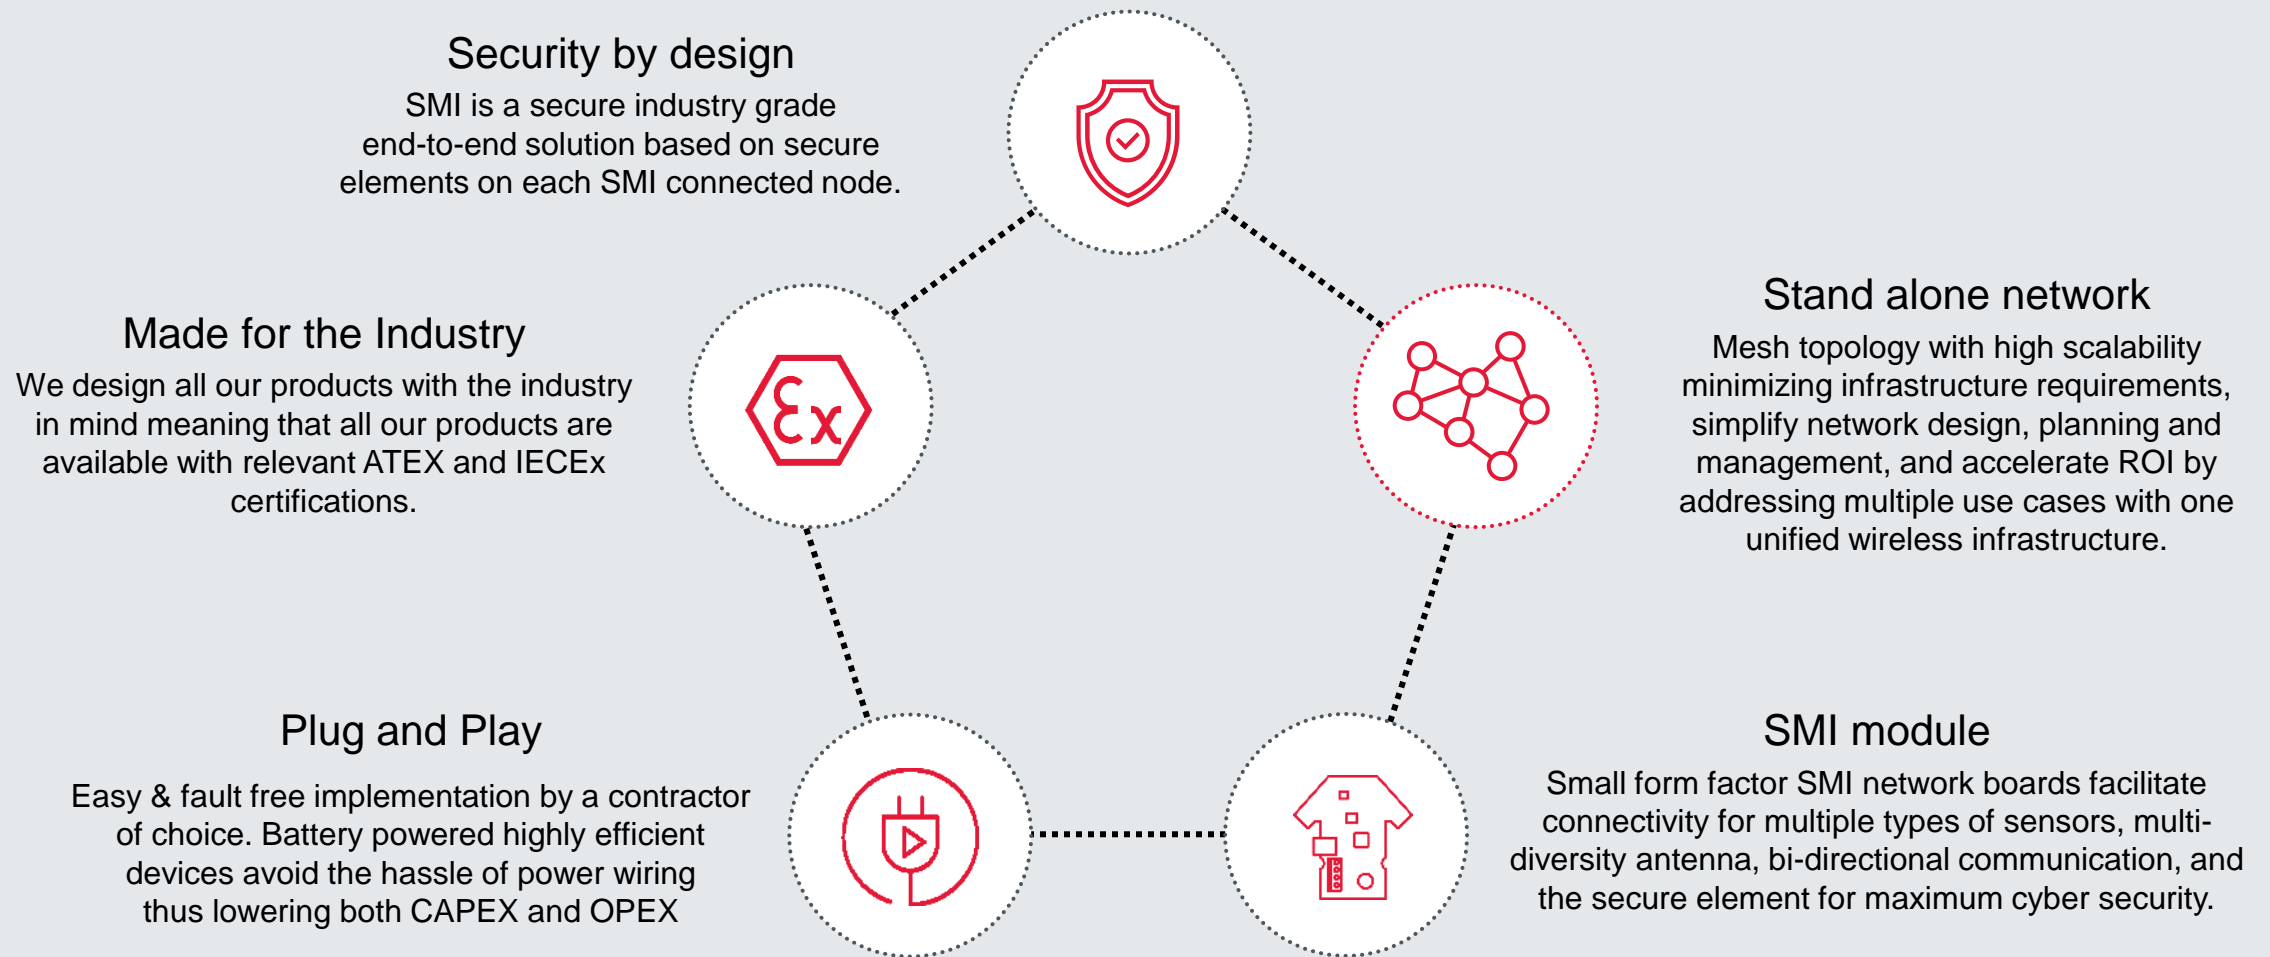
Security by design
SMI is a secure industry grade end-to-end solution based on secure elements on each SMI connected node.

Made for the Industry
We design all our products with the industry in mind meaning that all our products are available with relevant ATEX and IECEx certifications.

Ex

Stand alone network
Mesh topology with high scalability minimizing infrastructure requirements, simplify network design, planning and management, and accelerate ROI by addressing multiple use cases with one unified wireless infrastructure.

Plug and Play
Easy & fault free implementation by a contractor of choice. Battery powered highly efficient devices avoid the hassle of power wiring thus lowering both CAPEX and OPEX

SMI module
Small form factor SMI network boards facilitate connectivity for multiple types of sensors, multi-diversity antenna, bi-directional communication, and the secure element for maximum cyber security.